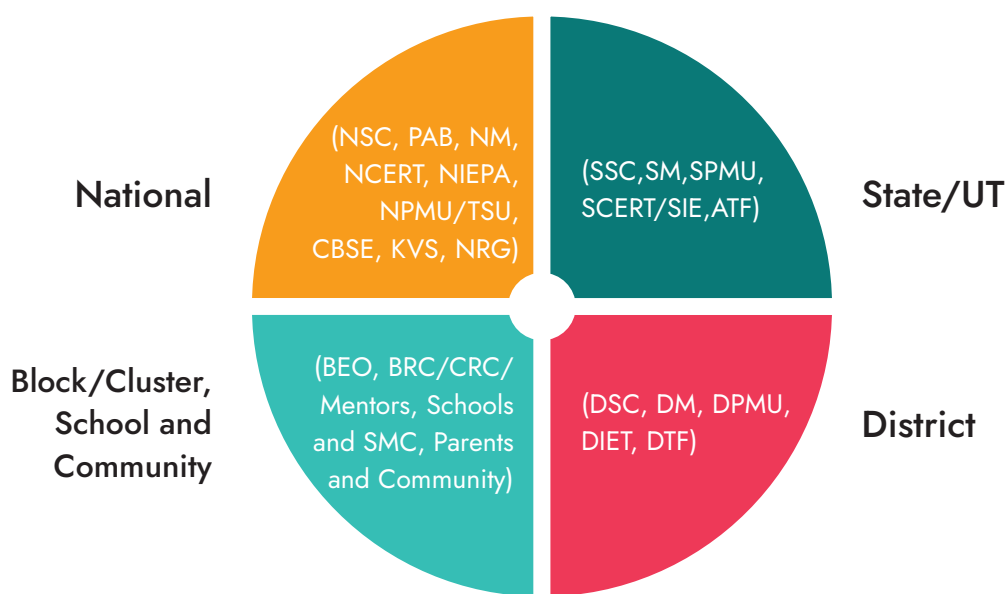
National

(NSC, PAB, NM, NCERT, NIEPA, NPMU/TSU, CBSE, KVS, NRG)

(SSC,SM,SPMU, SCERT/SIE,ATF)

State/UT

Block/Cluster, School and Community

(BEO, BRC/CRC/ Mentors, Schools and SMC, Parents and Community)

(DSC, DM, DPMU, DIET, DTF)

District